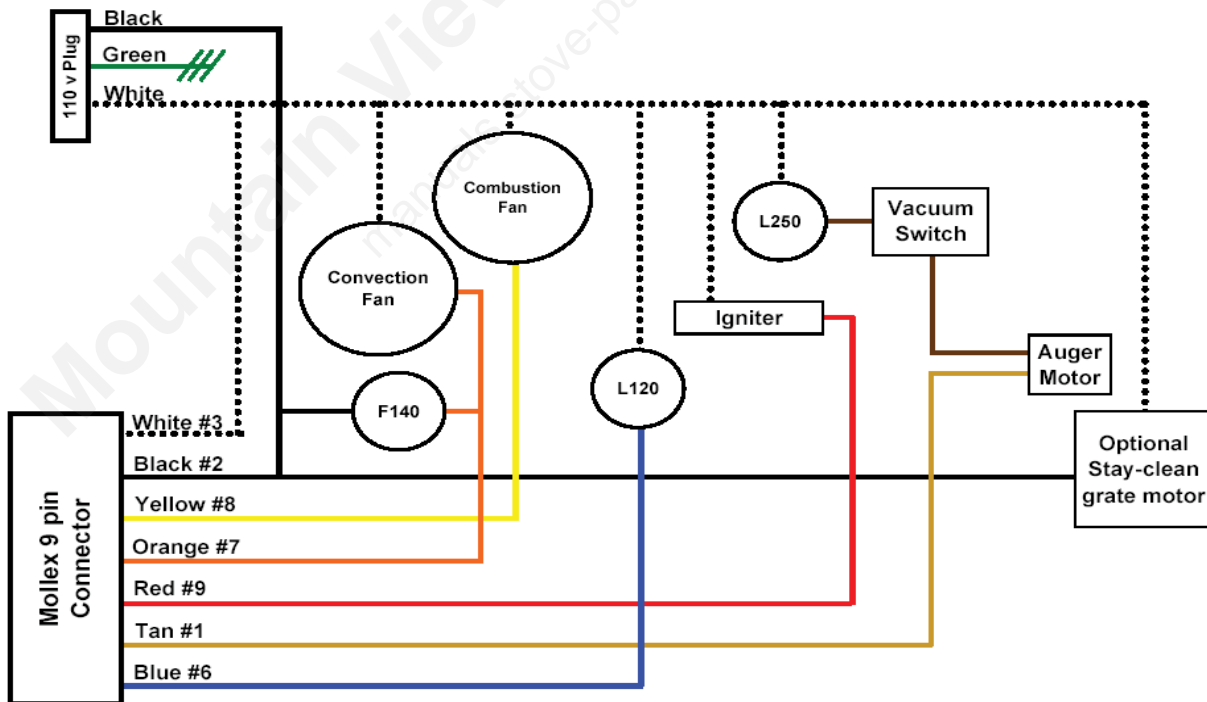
110 v Plug
Black
Green
White
Mountain View
manuals.stove-parts
Combustion Fan
Convection Fan
L250
Vacuum Switch
Igniter
Auger Motor
F140
L120
White #3
Black #2
Yellow #8
Orange #7
Red #9
Tan #1
Blue #6
Mollex 9 pin Connector
Optional Stay-clean grate motor